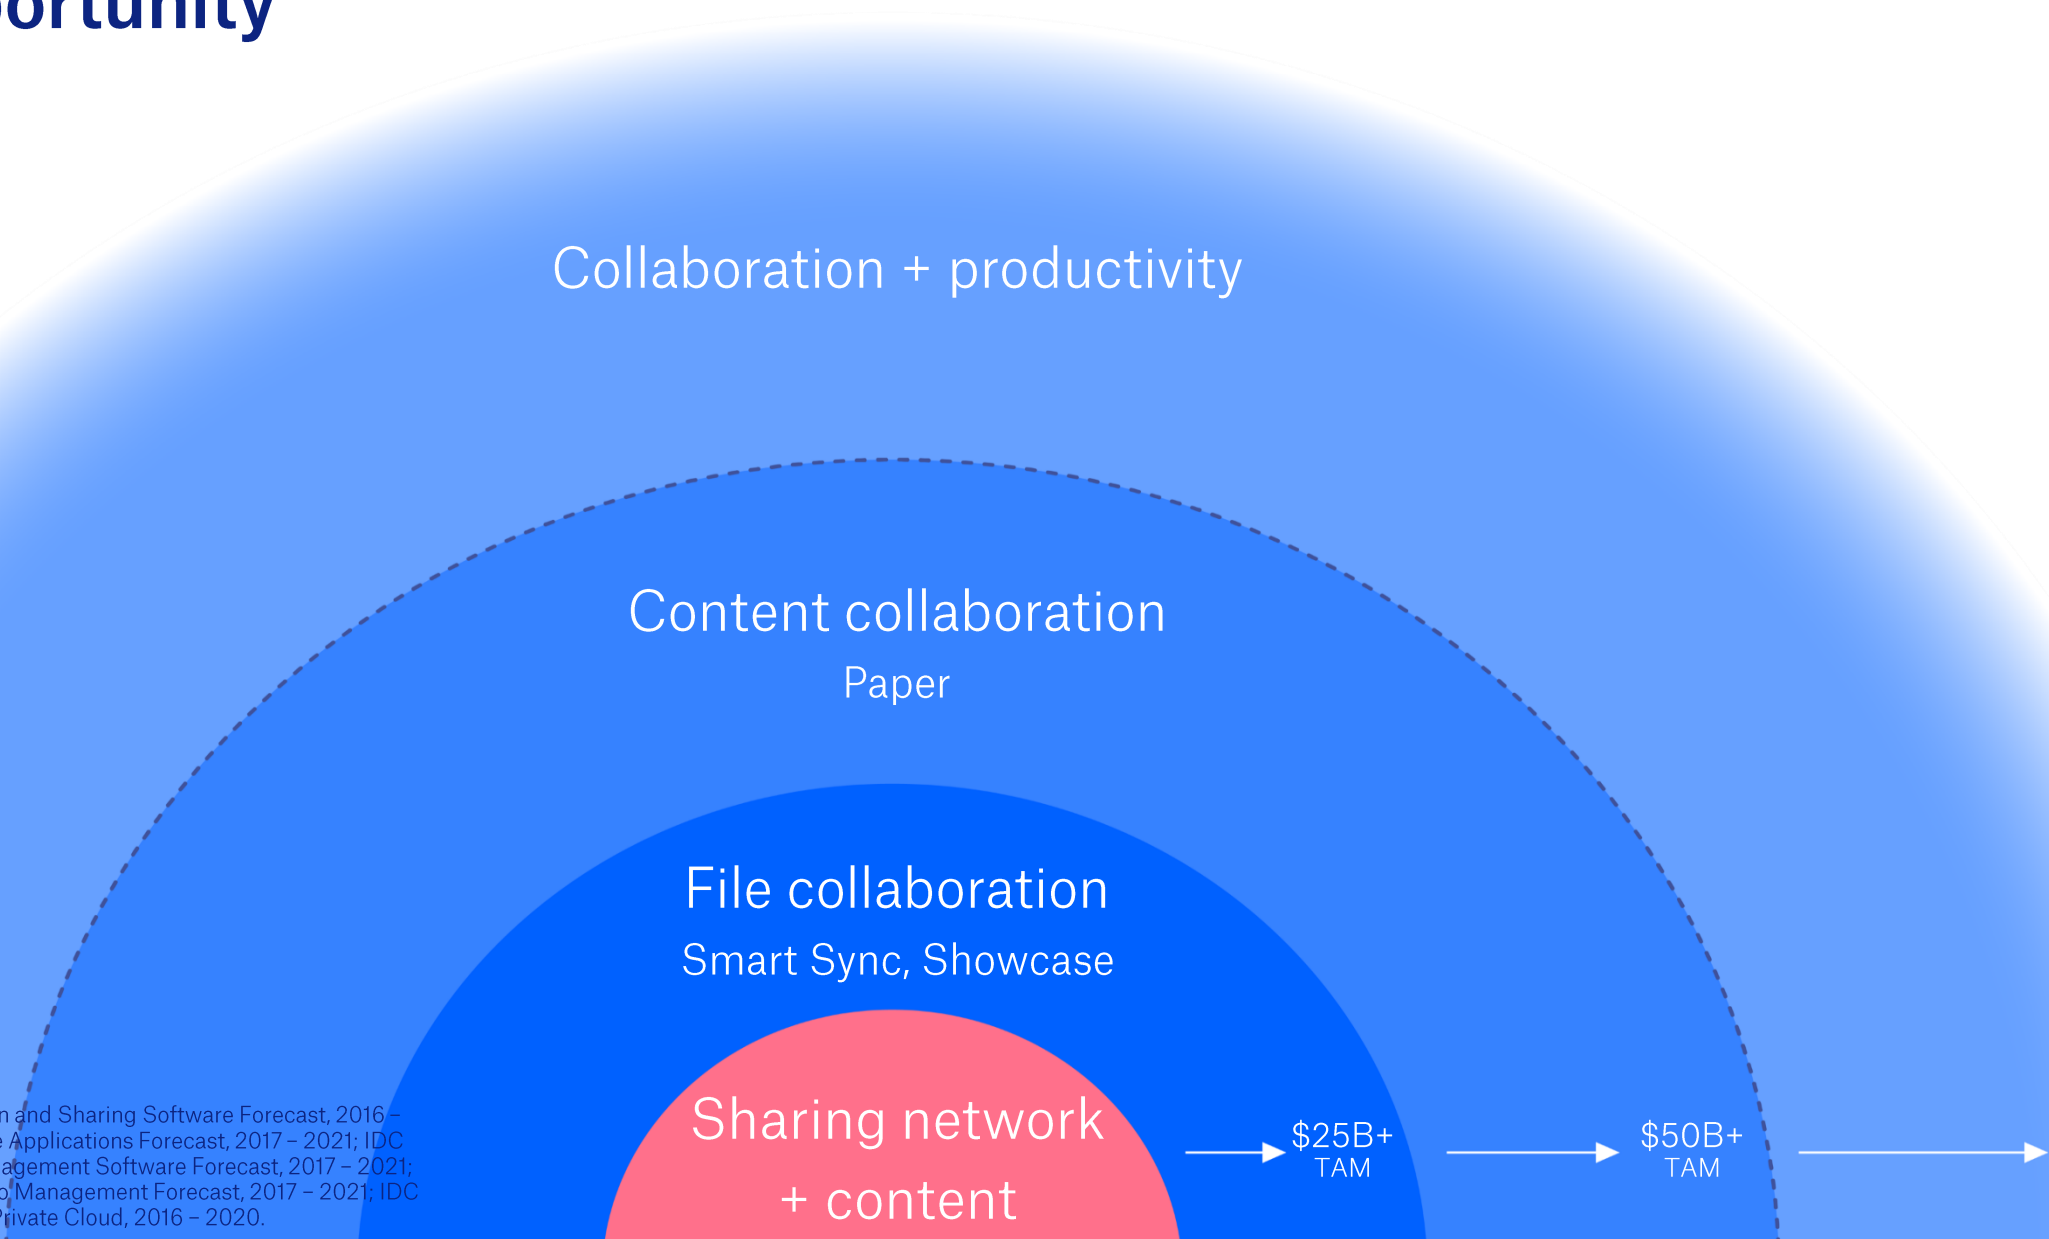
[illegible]ortunity

Collaboration + productivity

Content collaboration
Paper

File collaboration
Smart Sync, Showcase

Sharing network + content

$25B+ TAM

$50B+ TAM

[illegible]n and Sharing Software Forecast, 2016 – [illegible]e Applications Forecast, 2017 – 2021; IDC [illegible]agement Software Forecast, 2017 – 2021; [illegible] Management Forecast, 2017 – 2021; IDC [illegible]Private Cloud, 2016 – 2020.